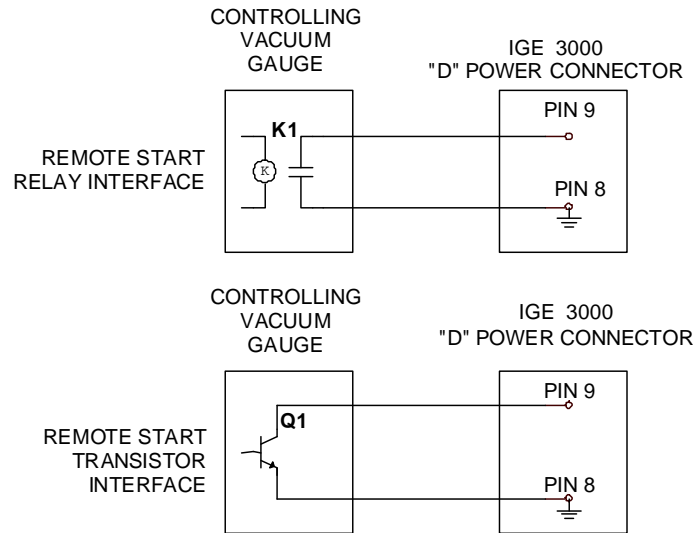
CONTROLLING VACUUM GAUGE

IGE 3000 "D" POWER CONNECTOR

K1

PIN 9

REMOTE START RELAY INTERFACE

K

PIN 8

CONTROLLING VACUUM GAUGE

IGE 3000 "D" POWER CONNECTOR

PIN 9

Q1

REMOTE START TRANSISTOR INTERFACE

PIN 8